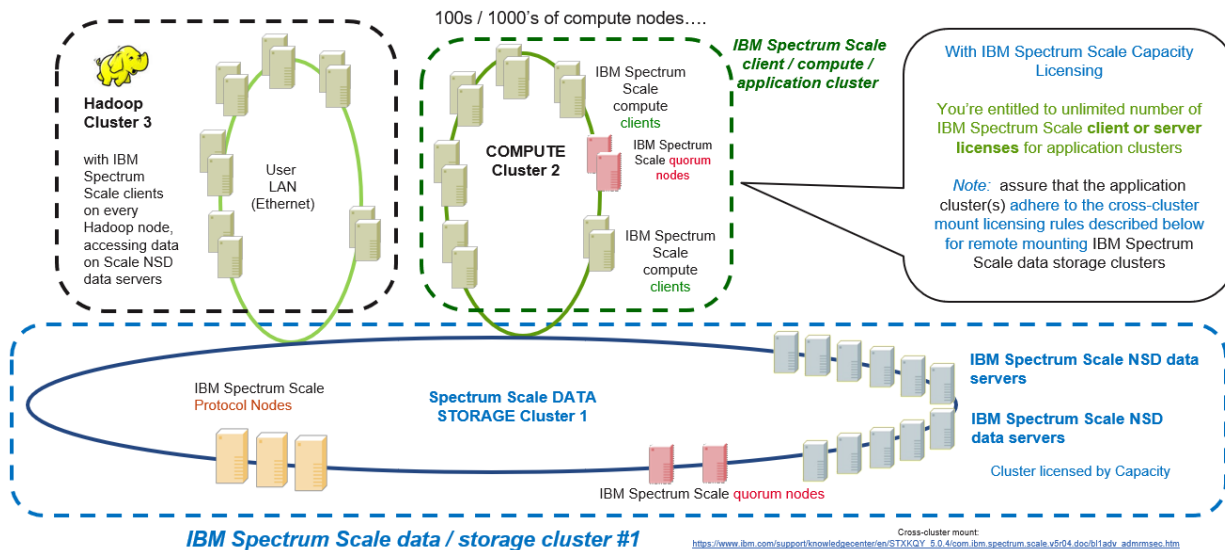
100s / 1000's of compute nodes....

Hadoop Cluster 3

with IBM Spectrum Scale clients on every Hadoop node, accessing data on Scale NSD data servers

User LAN (Ethernet)

IBM Spectrum Scale compute clients

COMPUTE Cluster 2

IBM Spectrum Scale quorum nodes

IBM Spectrum Scale compute clients

IBM Spectrum Scale client / compute / application cluster

With IBM Spectrum Scale Capacity Licensing

You're entitled to unlimited number of IBM Spectrum Scale client or server licenses for application clusters

Note: assure that the application cluster(s) adhere to the cross-cluster mount licensing rules described below for remote mounting IBM Spectrum Scale data storage clusters

IBM Spectrum Scale Protocol Nodes

Spectrum Scale DATA STORAGE Cluster 1

IBM Spectrum Scale NSD data servers

IBM Spectrum Scale NSD data servers

Cluster licensed by Capacity

IBM Spectrum Scale quorum nodes

IBM Spectrum Scale data / storage cluster #1

Cross-cluster mount:
https://www.ibm.com/support/knowledgecenter/en/STXKQY_5.0.4/com.ibm.spectrum.scale.v5r04.doc/bl1adv_admrmsec.htm